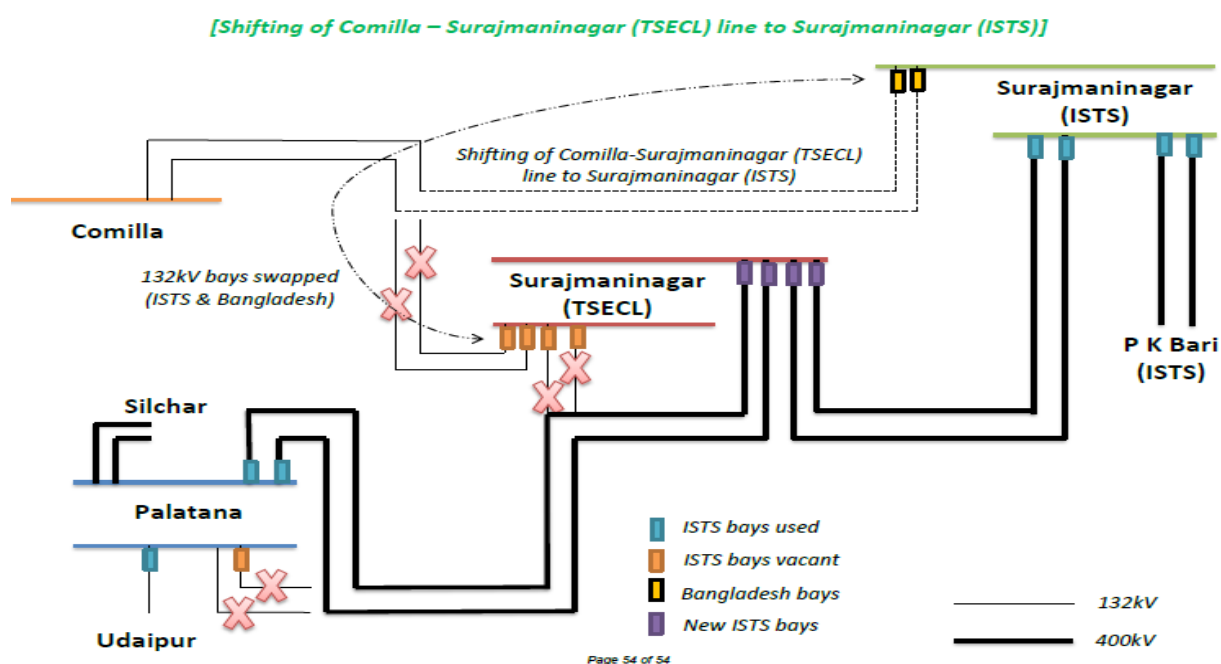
[Shifting of Comilla – Surajmaninagar (TSECL) line to Surajmaninagar (ISTS)]

Surajmaninagar (ISTS)

Shifting of Comilla-Surajmaninagar (TSECL) line to Surajmaninagar (ISTS)

Comilla

132kV bays swapped (ISTS & Bangladesh)

Surajmaninagar (TSECL)

P K Bari (ISTS)

Silchar

Palatana

Udaipur

ISTS bays used
ISTS bays vacant
Bangladesh bays
New ISTS bays

132kV
400kV

Page 54 of 54